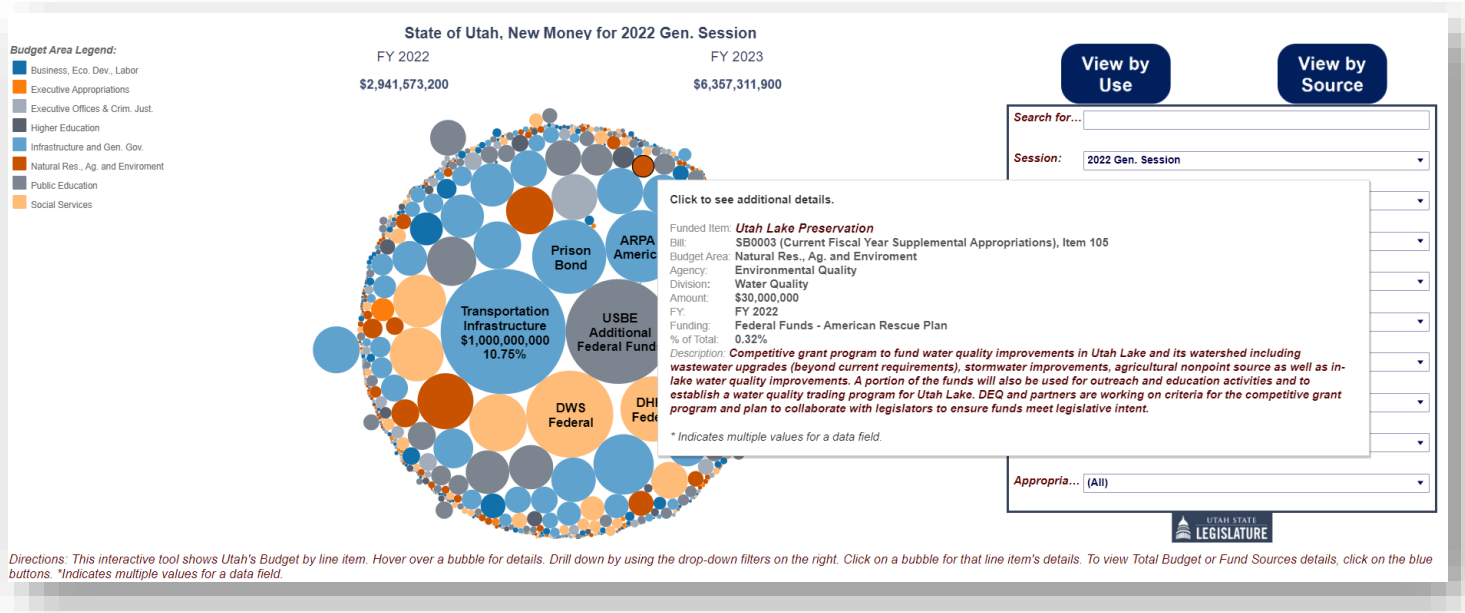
Budget Area Legend:
Business, Eco. Dev., Labor
Executive Appropriations
Executive Offices & Crim. Just.
Higher Education
Infrastructure and Gen. Gov.
Natural Res., Ag. and Enviroment
Public Education
Social Services

State of Utah, New Money for 2022 Gen. Session

FY 2022
$2,941,573,200

FY 2023
$6,357,311,900

Prison Bond

ARPA Americ

Transportation Infrastructure $1,000,000,000 10.75%

USBE Additional Federal Fund

DWS Federal

DHI Fede

View by Use

View by Source

Search for...

Session: 2022 Gen. Session

Click to see additional details.

Funded Item: Utah Lake Preservation
Bill: SB0003 (Current Fiscal Year Supplemental Appropriations), Item 105
Budget Area: Natural Res., Ag. and Enviroment
Agency: Environmental Quality
Division: Water Quality
Amount: $30,000,000
FY: FY 2022
Funding: Federal Funds - American Rescue Plan
% of Total: 0.32%
Description: Competitive grant program to fund water quality improvements in Utah Lake and its watershed including wastewater upgrades (beyond current requirements), stormwater improvements, agricultural nonpoint source as well as in-lake water quality improvements. A portion of the funds will also be used for outreach and education activities and to establish a water quality trading program for Utah Lake. DEQ and partners are working on criteria for the competitive grant program and plan to collaborate with legislators to ensure funds meet legislative intent.

* Indicates multiple values for a data field.

Appropria... (All)

UTAH STATE LEGISLATURE

Directions: This interactive tool shows Utah's Budget by line item. Hover over a bubble for details. Drill down by using the drop-down filters on the right. Click on a bubble for that line item's details. To view Total Budget or Fund Sources details, click on the blue buttons. *Indicates multiple values for a data field.